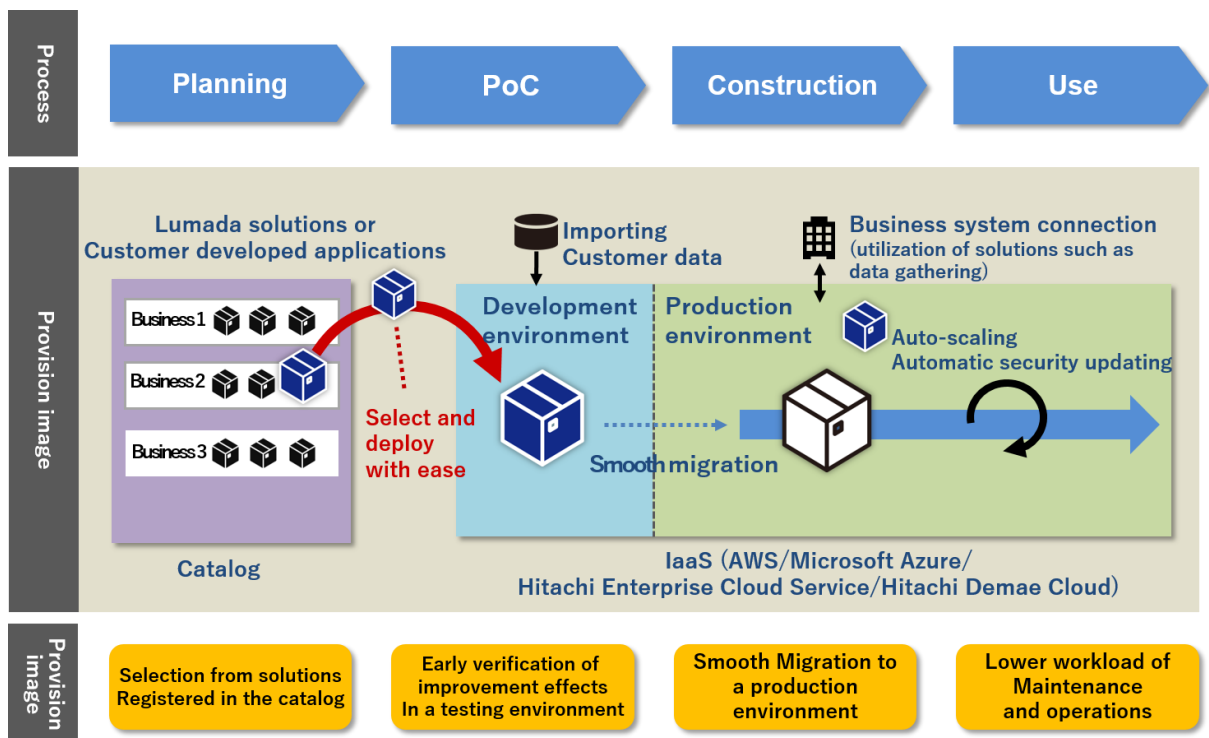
Process

Planning

PoC

Construction

Use

Provision image

Lumada solutions or Customer developed applications

Business 1

Business 2

Business 3

Catalog

Select and deploy with ease

Importing Customer data

Development environment

Production environment

Business system connection (utilization of solutions such as data gathering)

Auto-scaling Automatic security updating

Smooth migration

IaaS (AWS/Microsoft Azure/ Hitachi Enterprise Cloud Service/Hitachi Demae Cloud)

Provision image

Selection from solutions Registered in the catalog

Early verification of improvement effects In a testing environment

Smooth Migration to a production environment

Lower workload of Maintenance and operations